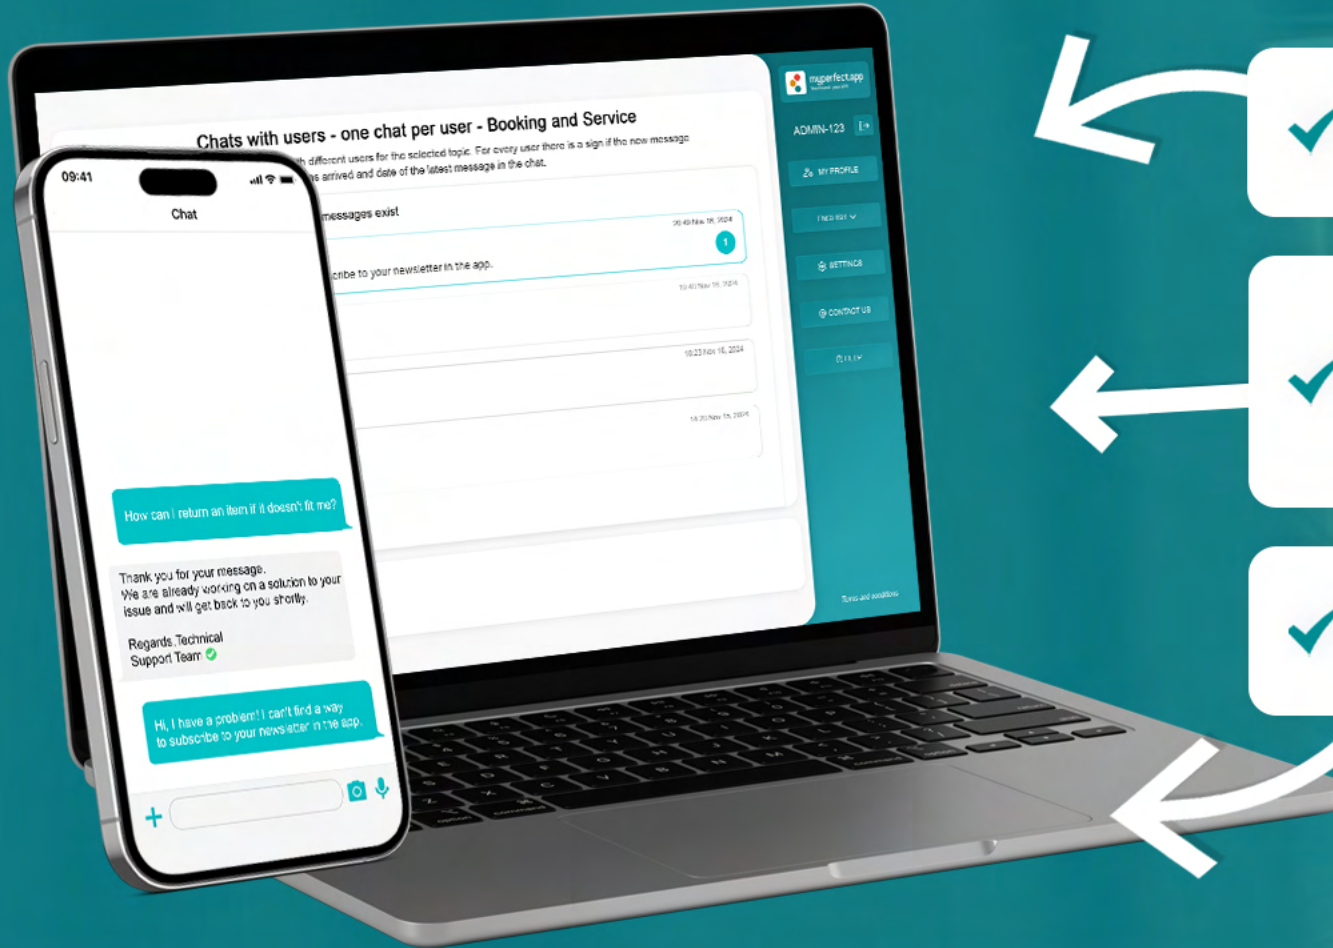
Chats with users - one chat per user - Booking and Service

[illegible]h different users for the selected topic. For every user there is a sign if the new message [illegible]s arrived and date of the latest message in the chat.

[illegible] messages exist

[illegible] Nov 16, 2024

1

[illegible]cribe to your newsletter in the app.

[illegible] Nov 16, 2024

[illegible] Nov 16, 2024

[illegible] Nov 15, 2024

myperfect.app

ADMIN-123

MY PROFILE

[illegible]

SETTINGS

CONTACT US

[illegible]

Terms and conditions

09:41

Chat

How can I return an item if it doesn't fit me?

Thank you for your message. We are already working on a solution to your issue and will get back to you shortly.

Regards, Technical Support Team

Hi, I have a problem! I can't find a way to subscribe to your newsletter in the app.

+